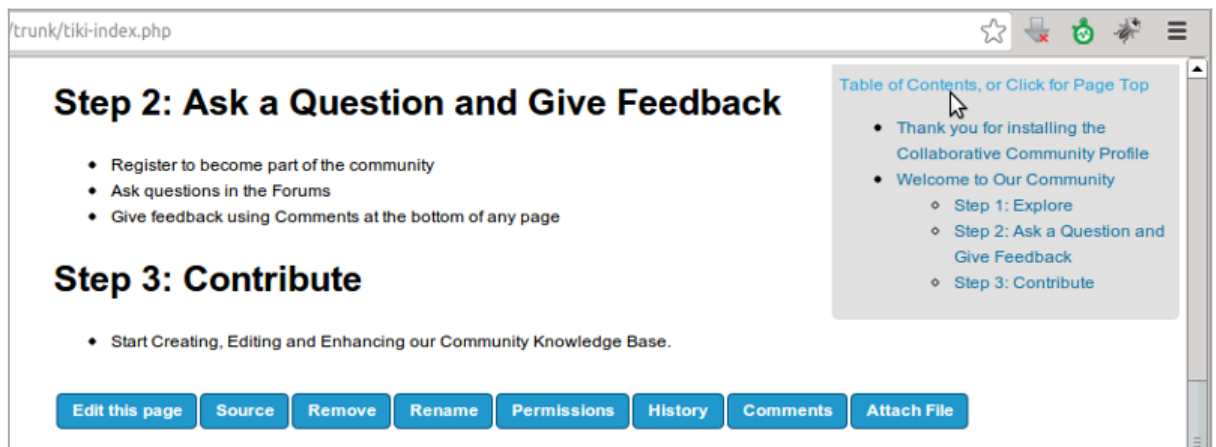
/trunk/tiki-index.php

Step 2: Ask a Question and Give Feedback

- Register to become part of the community
- Ask questions in the Forums
- Give feedback using Comments at the bottom of any page

Step 3: Contribute

- Start Creating, Editing and Enhancing our Community Knowledge Base.

Table of Contents, or Click for Page Top

- Thank you for installing the Collaborative Community Profile
- Welcome to Our Community
  - Step 1: Explore
  - Step 2: Ask a Question and Give Feedback
  - Step 3: Contribute

Edit this page | Source | Remove | Rename | Permissions | History | Comments | Attach File